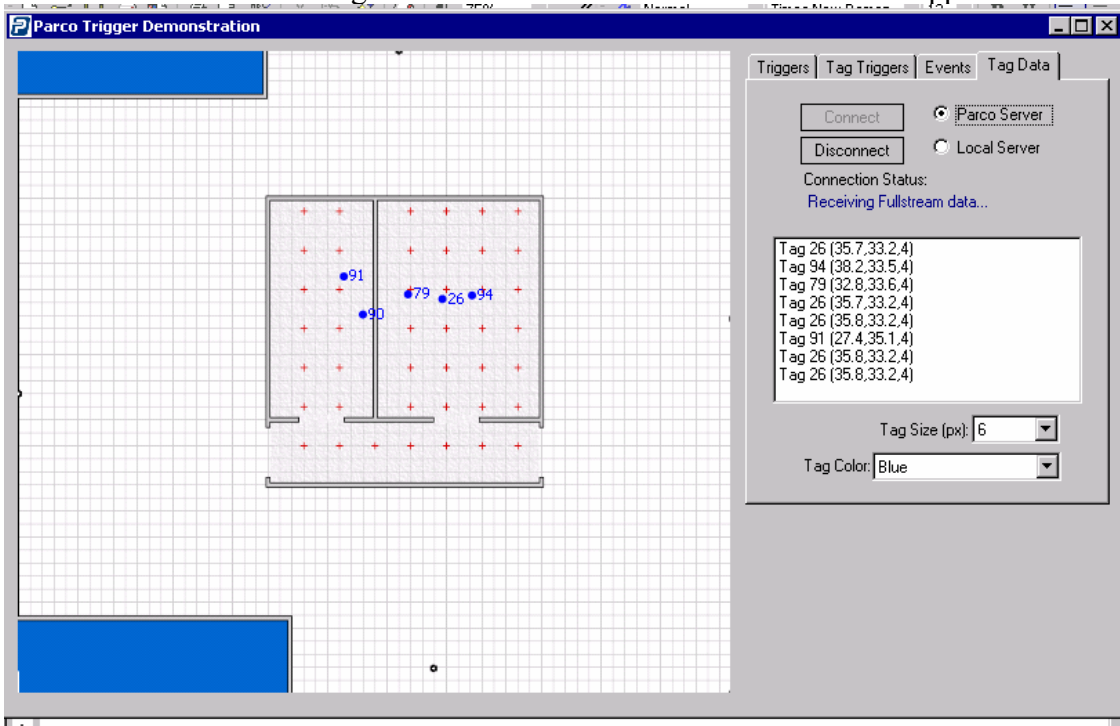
Parco Trigger Demonstration

91
79
26
94
90

Triggers | Tag Triggers | Events | Tag Data

Connect
Parco Server
Disconnect
Local Server
Connection Status:
Receiving Fullstream data...

Tag 26 (35.7,33.2,4)
Tag 94 (38.2,33.5,4)
Tag 79 (32.8,33.6,4)
Tag 26 (35.7,33.2,4)
Tag 26 (35.8,33.2,4)
Tag 91 (27.4,35.1,4)
Tag 26 (35.8,33.2,4)
Tag 26 (35.8,33.2,4)

Tag Size (px): 6
Tag Color: Blue